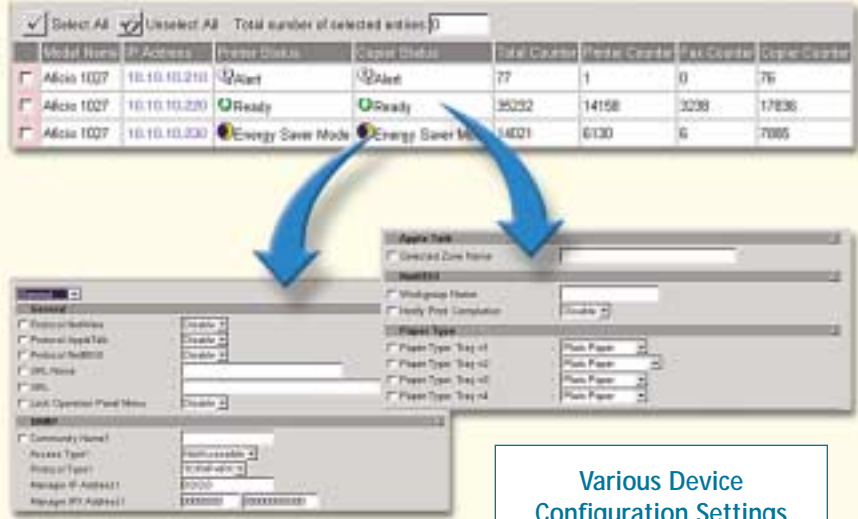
Select All Unselect All Total number of selected entries 0

| | Model Name | IP Address | Printer Status | Copier Status | Total Counter | Printer Counter | Fax Counter | Copier Counter |
|---|---|---|---|---|---|---|---|---|
| | Aficio 1027 | 10.10.10.210 | Alert | Alert | 77 | 1 | 0 | 76 |
| | Aficio 1027 | 10.10.10.220 | Ready | Ready | 35232 | 14158 | 3238 | 17836 |
| | Aficio 1027 | 10.10.10.230 | Energy Saver Mode | Energy Saver M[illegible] | 14021 | 6130 | 6 | 7885 |

AppleTalk
Selected Zone Name
NetBEUI
Workgroup Name
Notify Print Completion Disable
Paper Type
Paper Type: Tray #1 Plain Paper
Paper Type: Tray #2 Plain Paper
Paper Type: Tray #3 Plain Paper
Paper Type: Tray #4 Plain Paper

General
General
Protocol NetWare Disable
Protocol AppleTalk Disable
Protocol NetBIOS Disable
URL Name
URL
Lock Operation Panel Menu Disable
SNMP
Community Name1
Access Type1 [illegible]
Protocol Type1 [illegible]
Manager IP Address1 0.0.0.0
Manager IPX Address1 00000000 000000000000

Various Device Configuration Settings